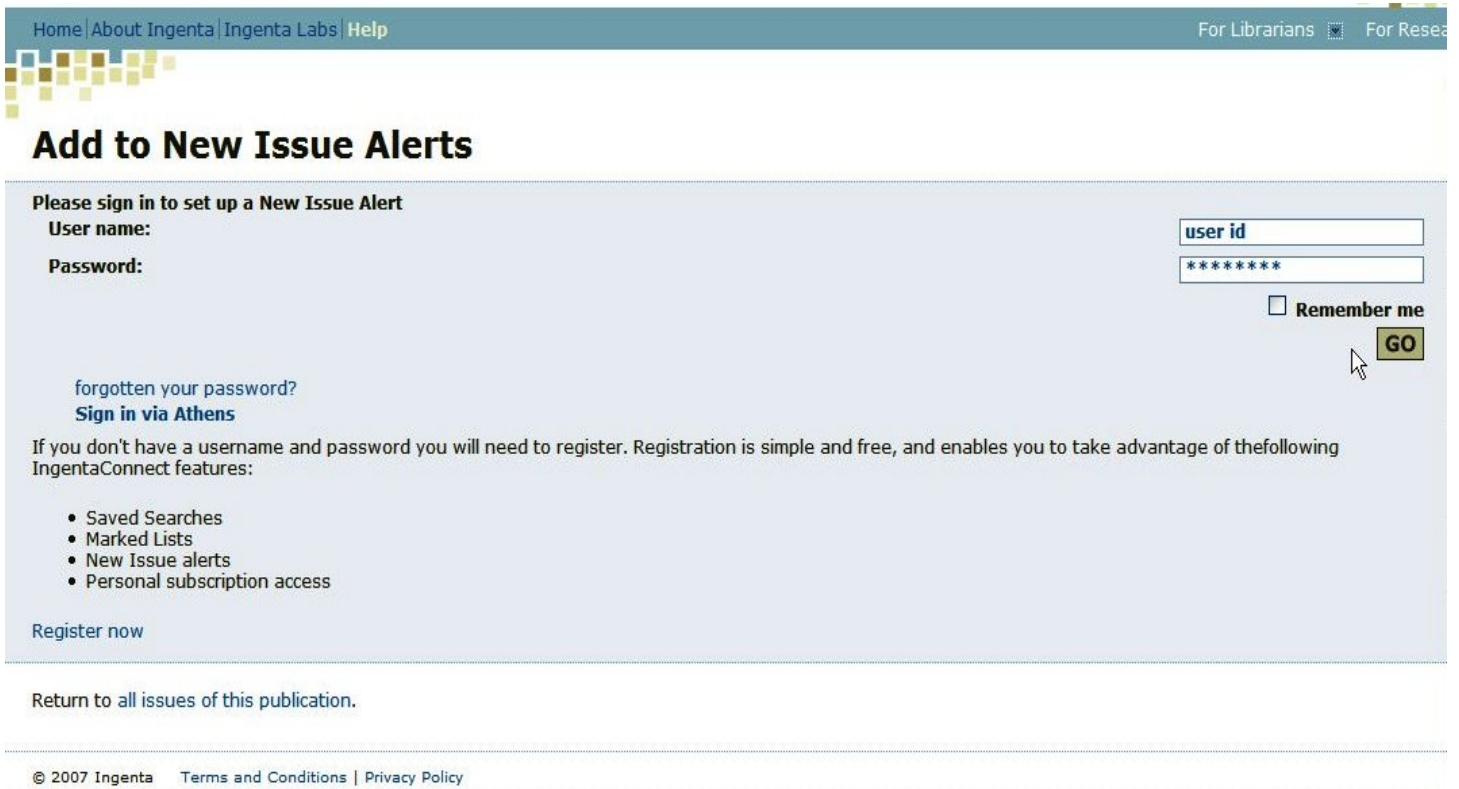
Home | About Ingenta | Ingenta Labs | Help

For Librarians For Resea

Add to New Issue Alerts

Please sign in to set up a New Issue Alert

User name: user id

Password: ********

Remember me

GO

forgotten your password?

Sign in via Athens

If you don't have a username and password you will need to register. Registration is simple and free, and enables you to take advantage of thefollowing IngentaConnect features:

- Saved Searches
- Marked Lists
- New Issue alerts
- Personal subscription access

Register now

Return to all issues of this publication.

© 2007 Ingenta Terms and Conditions | Privacy Policy